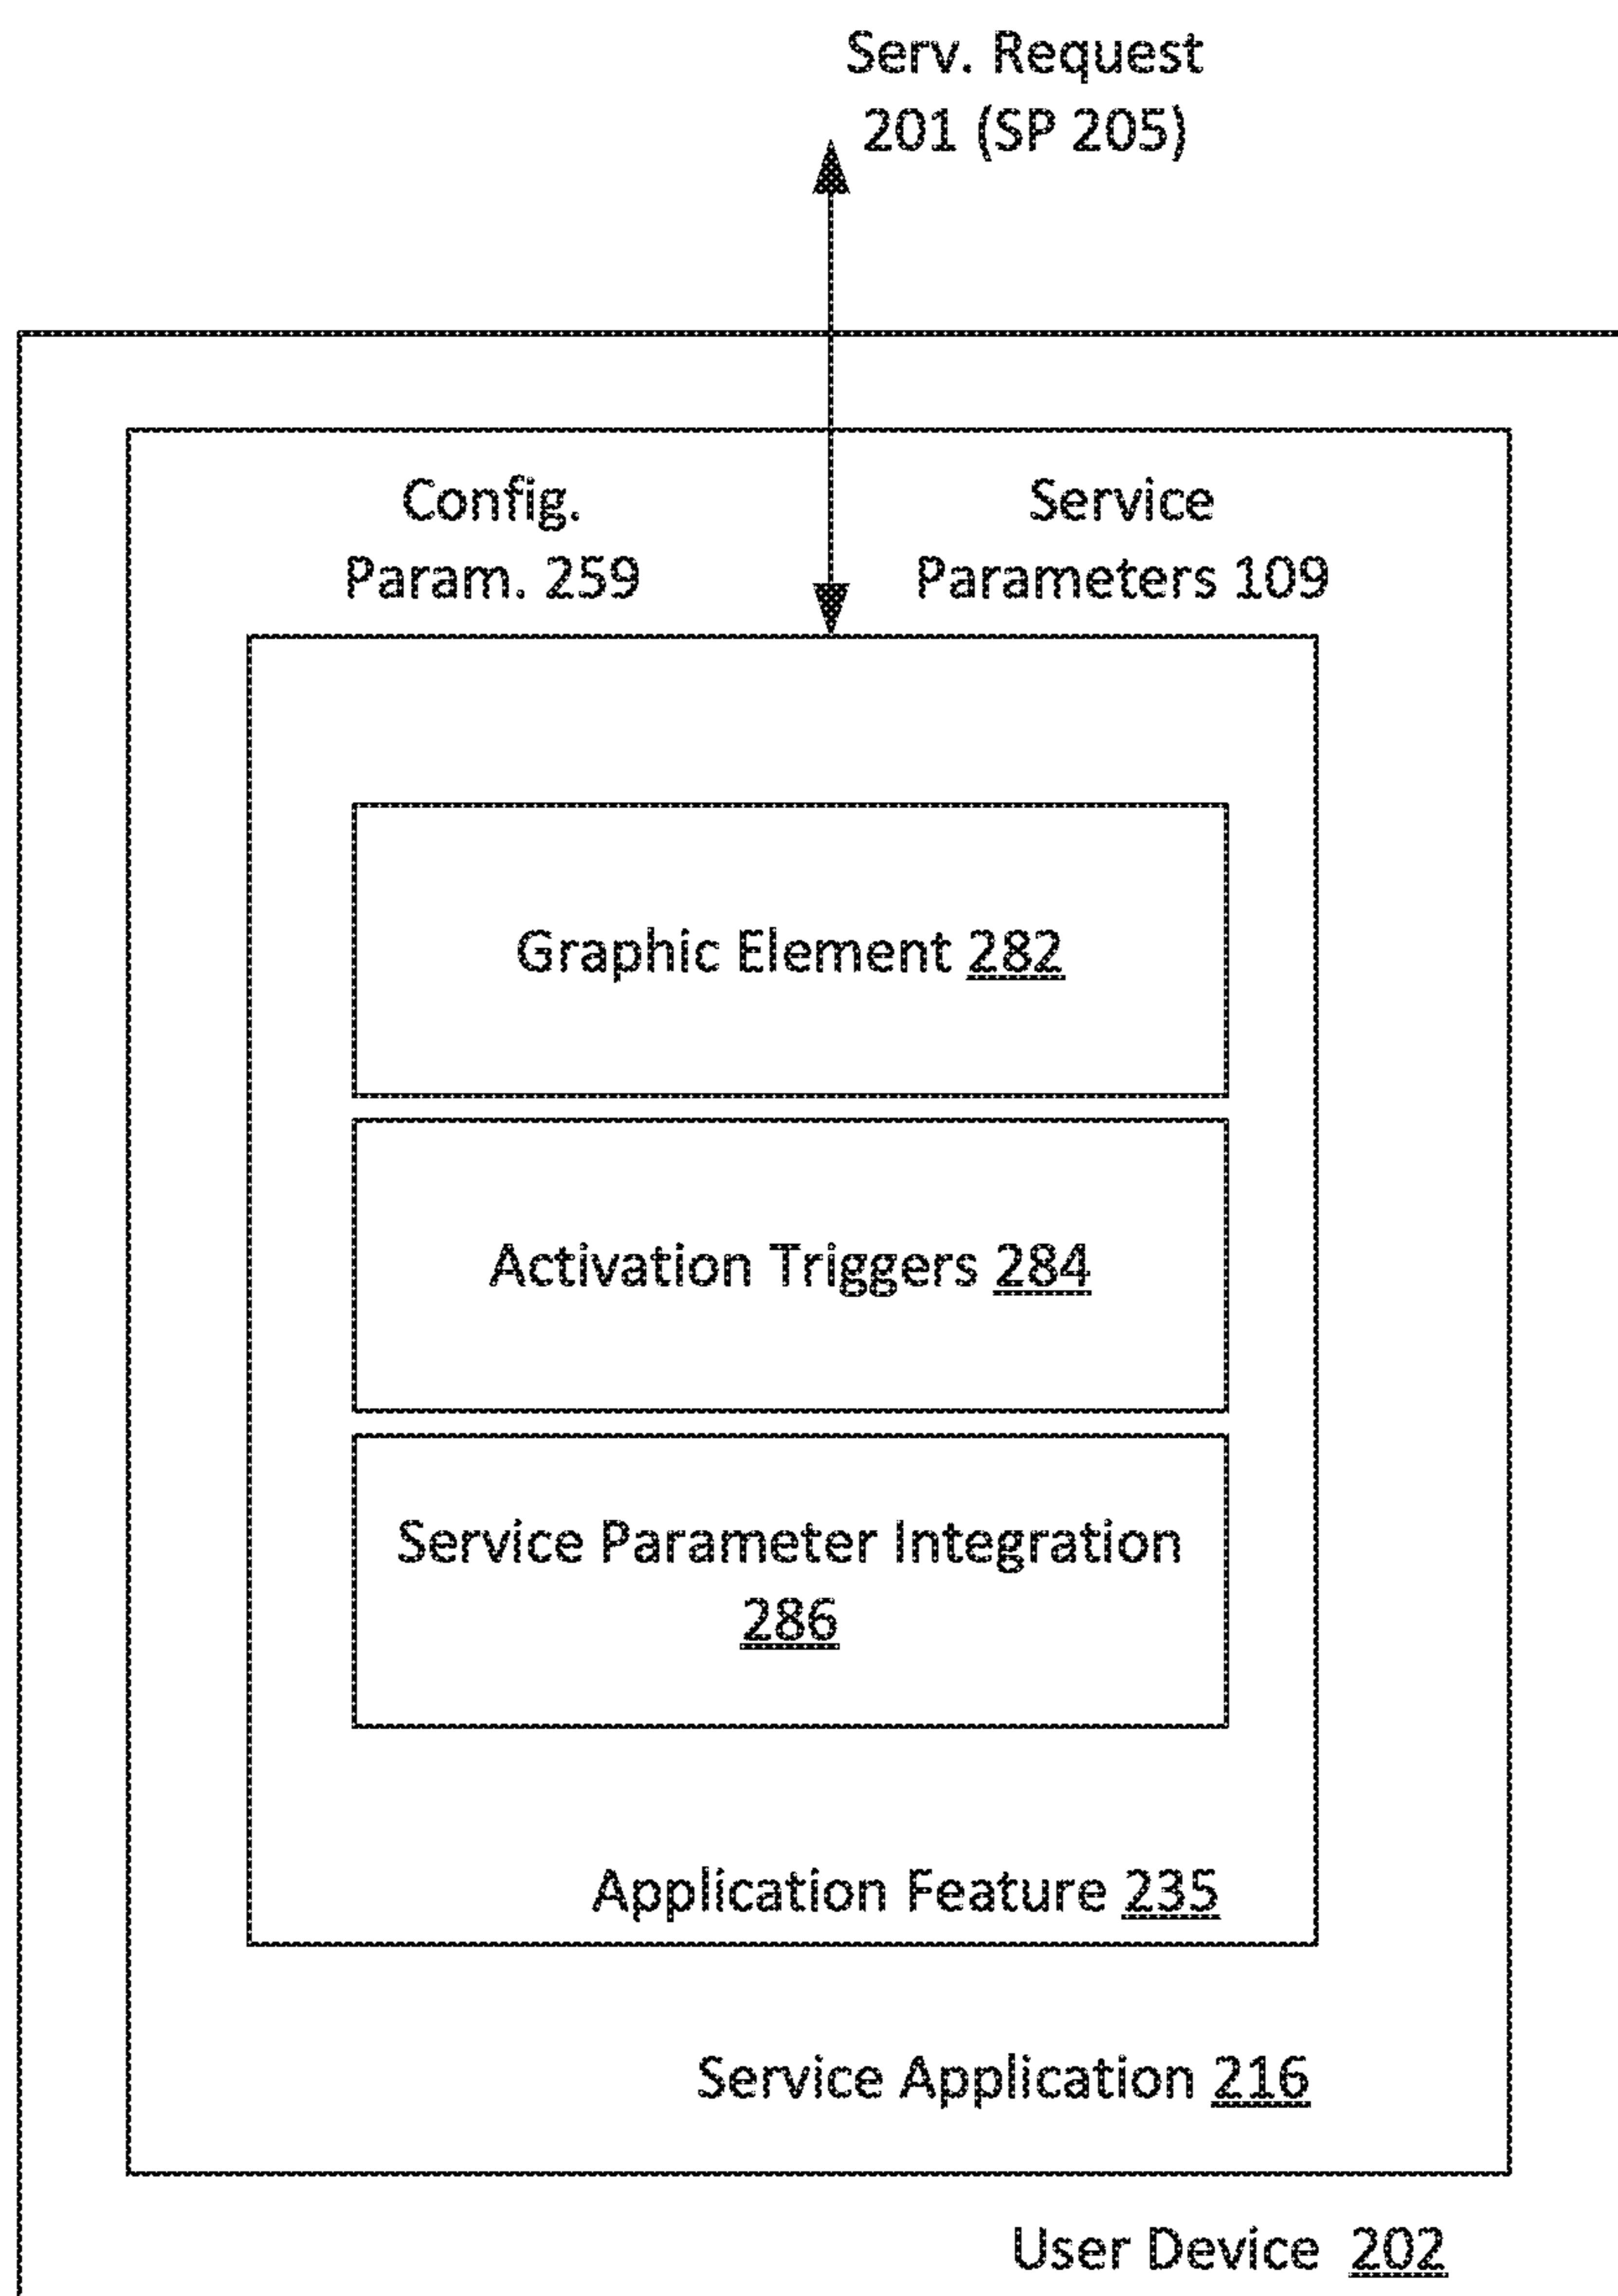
Serv. Request 201 (SP 205)

Config. Param. 259

Service Parameters 109

Graphic Element 282

Activation Triggers 284

Service Parameter Integration 286

Application Feature 235

Service Application 216

User Device 202